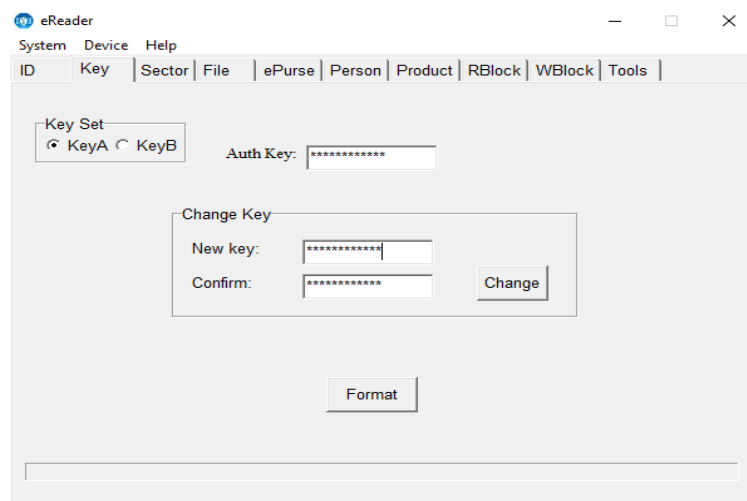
eReader

System Device Help

ID | Key | Sector | File | ePurse | Person | Product | RBlock | WBlock | Tools

Key Set
KeyA KeyB

Auth Key: ************

Change Key
New key: ************
Confirm: ************
Change

Format